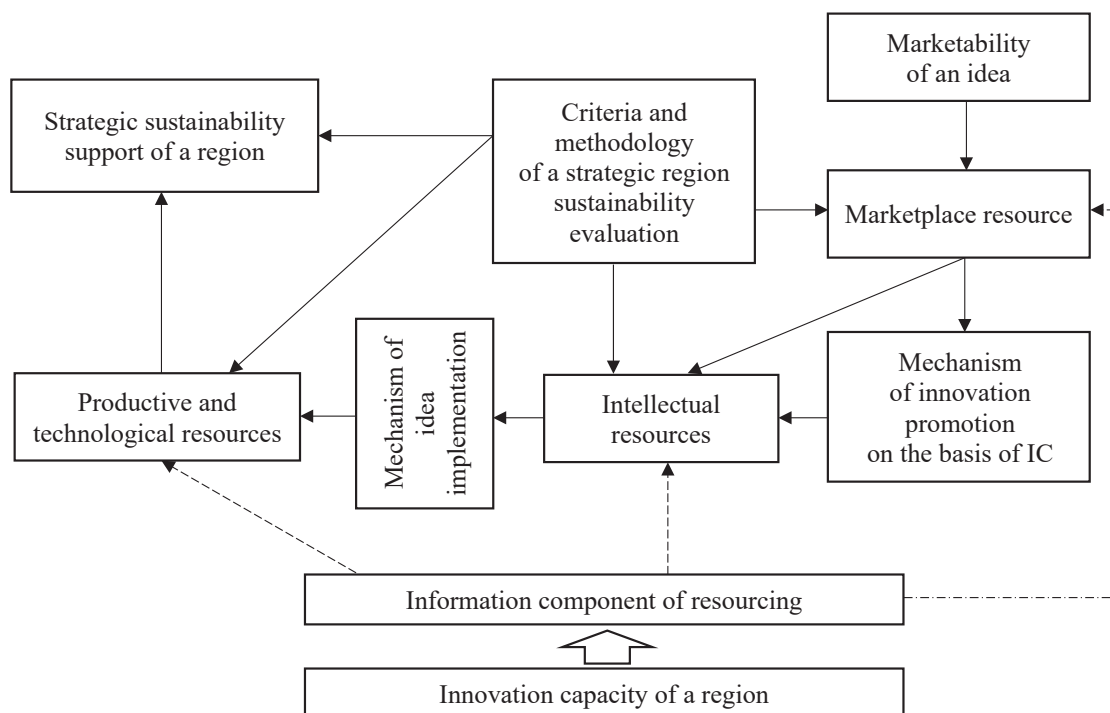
Marketability of an idea

Strategic sustainability support of a region

Criteria and methodology of a strategic region sustainability evaluation

Marketplace resource

Mechanism of idea implementation

Productive and technological resources

Intellectual resources

Mechanism of innovation promotion on the basis of IC

Information component of resourcing

Innovation capacity of a region